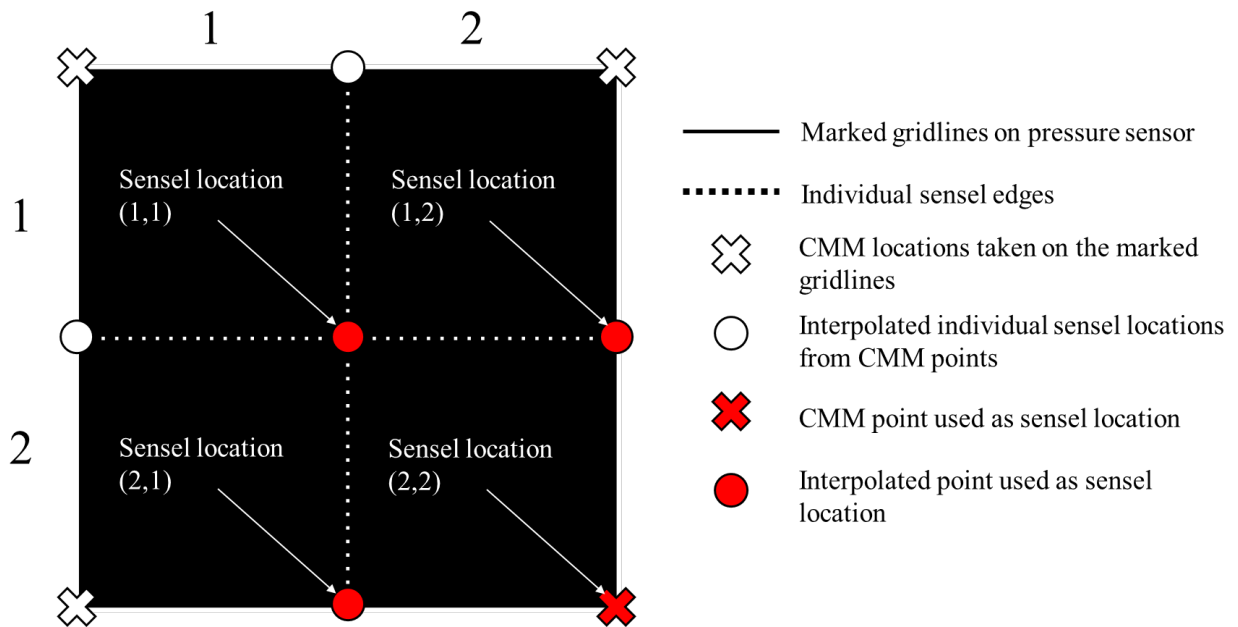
1
2
1
2
Sensel location (1,1)
Sensel location (1,2)
Sensel location (2,1)
Sensel location (2,2)

Marked gridlines on pressure sensor
Individual sensel edges
CMM locations taken on the marked gridlines
Interpolated individual sensel locations from CMM points
CMM point used as sensel location
Interpolated point used as sensel location